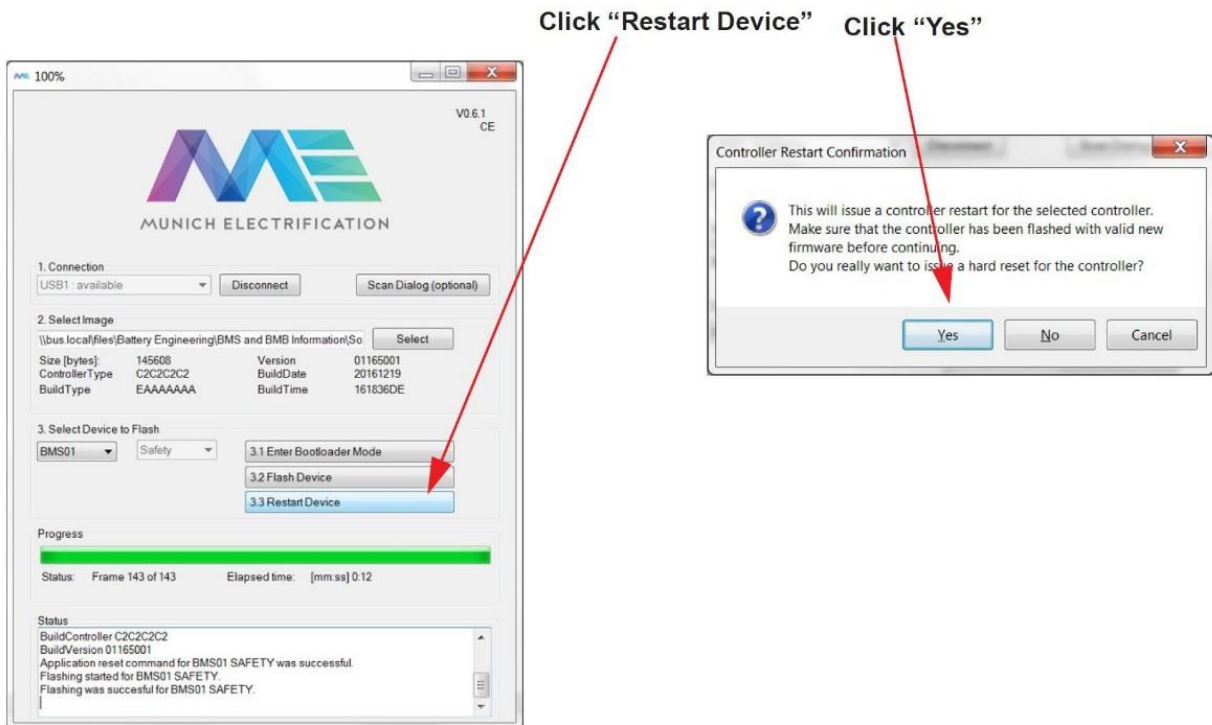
Click “Restart Device”

Click “Yes”

100%

V0.6.1
CE

MUNICH ELECTRIFICATION

1. Connection
USB1 : available
Disconnect
Scan Dialog (optional)

2. Select Image
\\bus.local\files\Battery Engineering\BMS and BMB Information\So
Select

| Size [bytes]: | 145608 | Version | 01165001 |
|---|---|---|---|
| ControllerType | C2C2C2C2 | BuildDate | 20161219 |
| BuildType | EAAAAAAA | BuildTime | 161836DE |

3. Select Device to Flash
BMS01
Safety
3.1 Enter Bootloader Mode
3.2 Flash Device
3.3 Restart Device

Progress
Status: Frame 143 of 143
Elapsed time: [mm:ss] 0:12

Status
BuildController C2C2C2C2
BuildVersion 01165001
Application reset command for BMS01 SAFETY was successful.
Flashing started for BMS01 SAFETY.
Flashing was succesful for BMS01 SAFETY.

Controller Restart Confirmation

This will issue a controller restart for the selected controller.
Make sure that the controller has been flashed with valid new firmware before continuing.
Do you really want to issue a hard reset for the controller?

Yes
No
Cancel